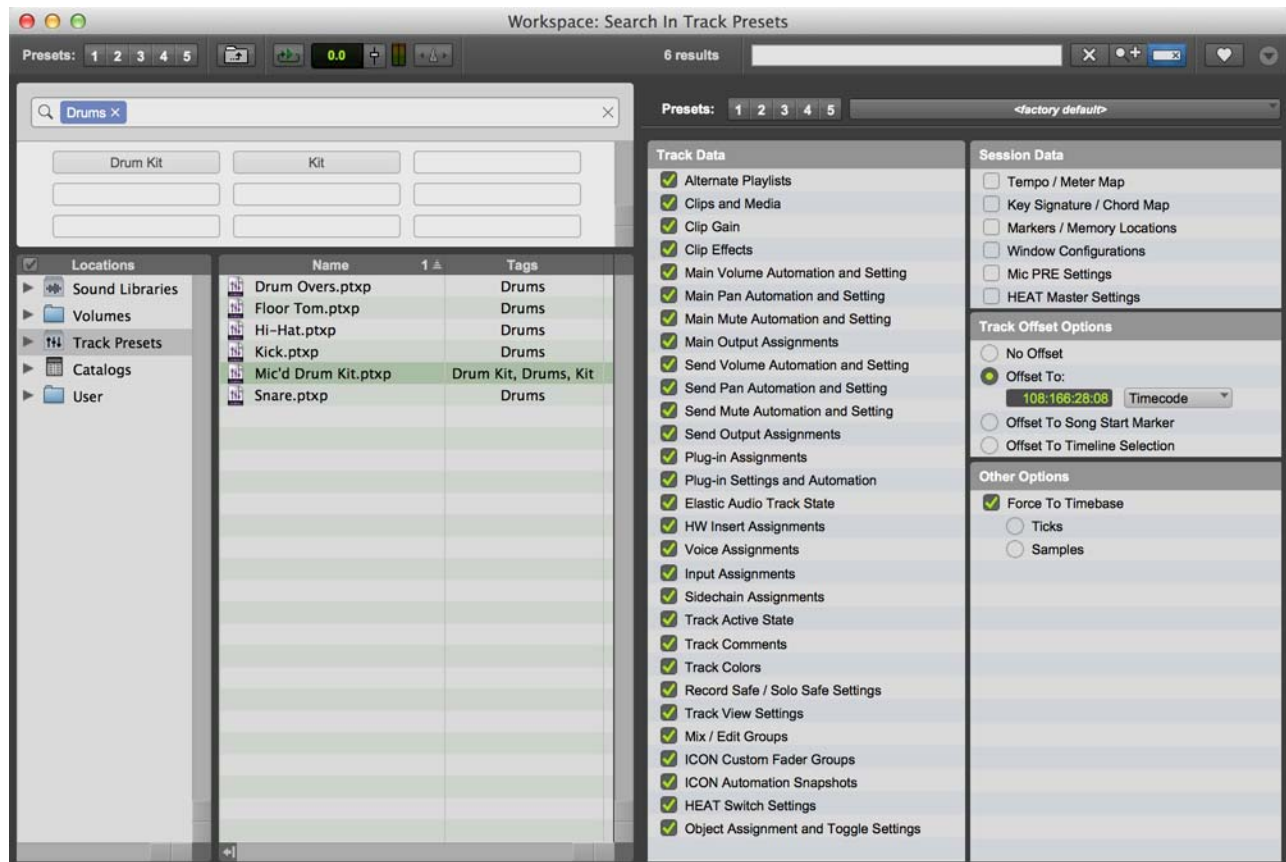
Workspace: Search In Track Presets

Presets: 1 2 3 4 5

0.0

6 results

Drums ×

Drum Kit

Kit

Presets: 1 2 3 4 5

<factory default>

Locations

Sound Libraries

Volumes

Track Presets

Catalogs

User

| Name | 1 | Tags |
|---|---|---|
| Drum Overs.ptxp | | Drums |
| Floor Tom.ptxp | | Drums |
| Hi-Hat.ptxp | | Drums |
| Kick.ptxp | | Drums |
| Mic'd Drum Kit.ptxp | | Drum Kit, Drums, Kit |
| Snare.ptxp | | Drums |

Track Data
Alternate Playlists
Clips and Media
Clip Gain
Clip Effects
Main Volume Automation and Setting
Main Pan Automation and Setting
Main Mute Automation and Setting
Main Output Assignments
Send Volume Automation and Setting
Send Pan Automation and Setting
Send Mute Automation and Setting
Send Output Assignments
Plug-in Assignments
Plug-in Settings and Automation
Elastic Audio Track State
HW Insert Assignments
Voice Assignments
Input Assignments
Sidechain Assignments
Track Active State
Track Comments
Track Colors
Record Safe / Solo Safe Settings
Track View Settings
Mix / Edit Groups
ICON Custom Fader Groups
ICON Automation Snapshots
HEAT Switch Settings
Object Assignment and Toggle Settings

Session Data
Tempo / Meter Map
Key Signature / Chord Map
Markers / Memory Locations
Window Configurations
Mic PRE Settings
HEAT Master Settings

Track Offset Options
No Offset
Offset To:
108:166:28:08 Timecode
Offset To Song Start Marker
Offset To Timeline Selection

Other Options
Force To Timebase
Ticks
Samples